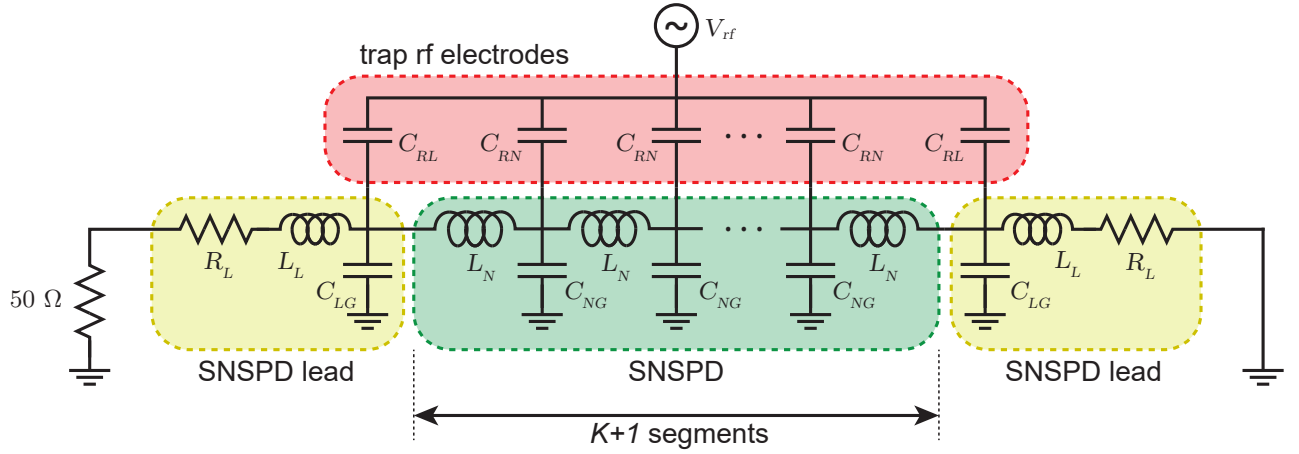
$V_{rf}$

trap rf electrodes

$C_{RL}$ $C_{RN}$ $C_{RN}$ ··· $C_{RN}$ $C_{RL}$

$50\ \Omega$

$R_L$ $L_L$ $C_{LG}$

$L_N$ $C_{NG}$ $L_N$ $C_{NG}$ ··· $C_{NG}$ $L_N$

$C_{LG}$ $L_L$ $R_L$

SNSPD lead

SNSPD

SNSPD lead

*K+1* segments